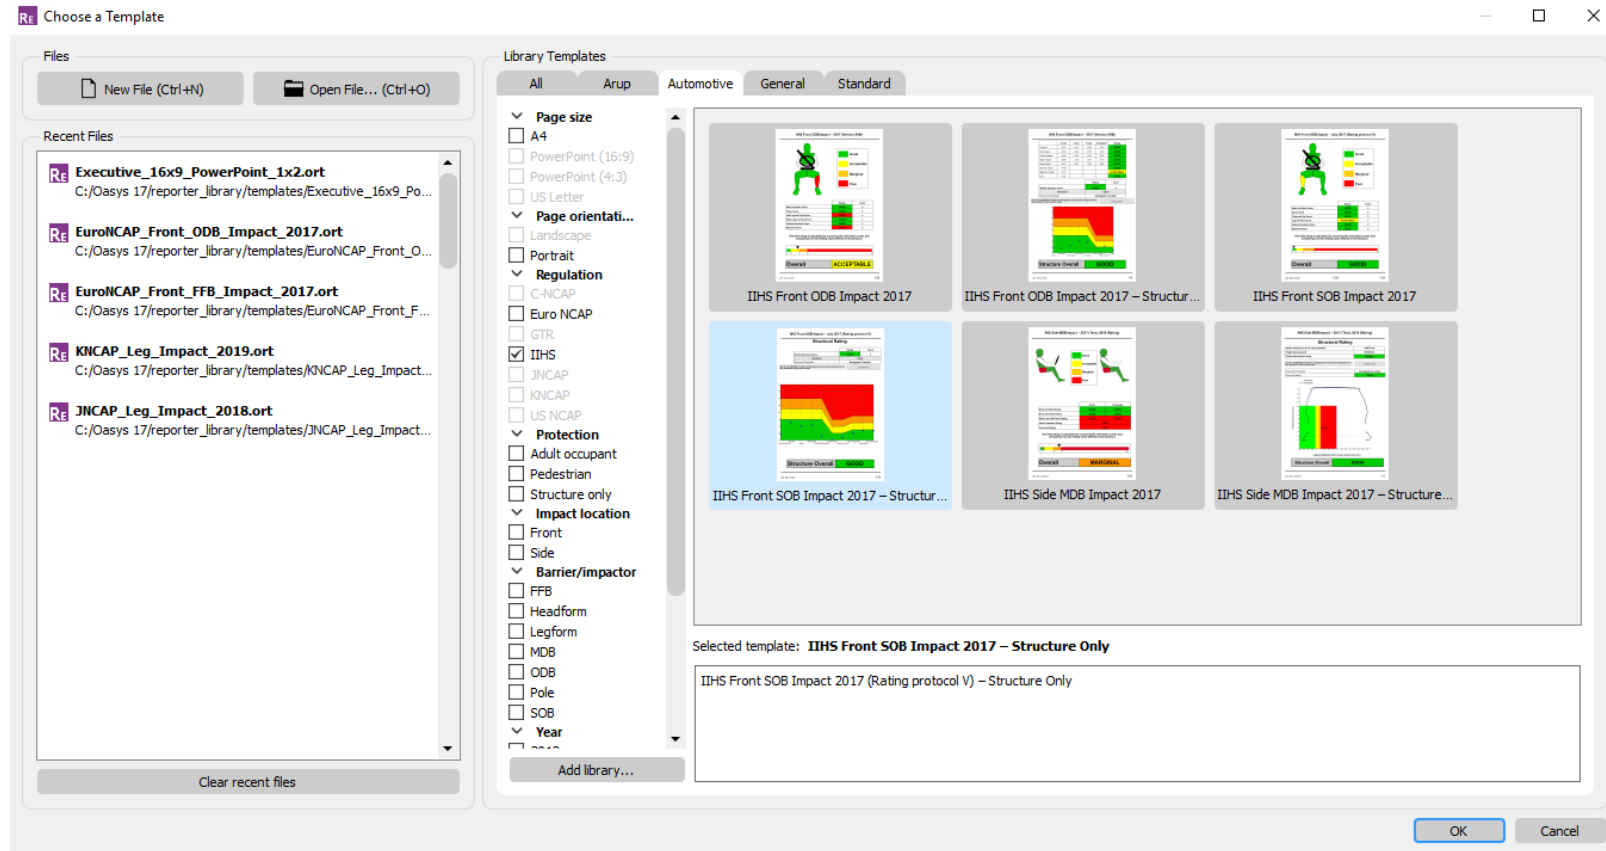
Choose a Template

Files

New File (Ctrl+N)

Open File... (Ctrl+O)

Recent Files

Executive_16x9_PowerPoint_1x2.ort
C:/Oasys 17/reporter_library/templates/Executive_16x9_Po...

EuroNCAP_Front_ODB_Impact_2017.ort
C:/Oasys 17/reporter_library/templates/EuroNCAP_Front_O...

EuroNCAP_Front_FFB_Impact_2017.ort
C:/Oasys 17/reporter_library/templates/EuroNCAP_Front_F...

KNCAP_Leg_Impact_2019.ort
C:/Oasys 17/reporter_library/templates/KNCAP_Leg_Impact...

JNCAP_Leg_Impact_2018.ort
C:/Oasys 17/reporter_library/templates/JNCAP_Leg_Impact...

Clear recent files

Library Templates

All | Arup | Automotive | General | Standard

Page size
A4
PowerPoint (16:9)
PowerPoint (4:3)
US Letter
Page orientati...
Landscape
Portrait
Regulation
C-NCAP
Euro NCAP
GTR
IIHS
JNCAP
KNCAP
US NCAP
Protection
Adult occupant
Pedestrian
Structure only
Impact location
Front
Side
Barrier/impactor
FFB
Headform
Legform
MDB
ODB
Pole
SOB
Year
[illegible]

Add library...

IIHS Front ODB Impact 2017
IIHS Front ODB Impact 2017 – Structur...
IIHS Front SOB Impact 2017
IIHS Front SOB Impact 2017 – Structur...
IIHS Side MDB Impact 2017
IIHS Side MDB Impact 2017 – Structure...

Selected template: IIHS Front SOB Impact 2017 – Structure Only

IIHS Front SOB Impact 2017 (Rating protocol V) – Structure Only

OK
Cancel